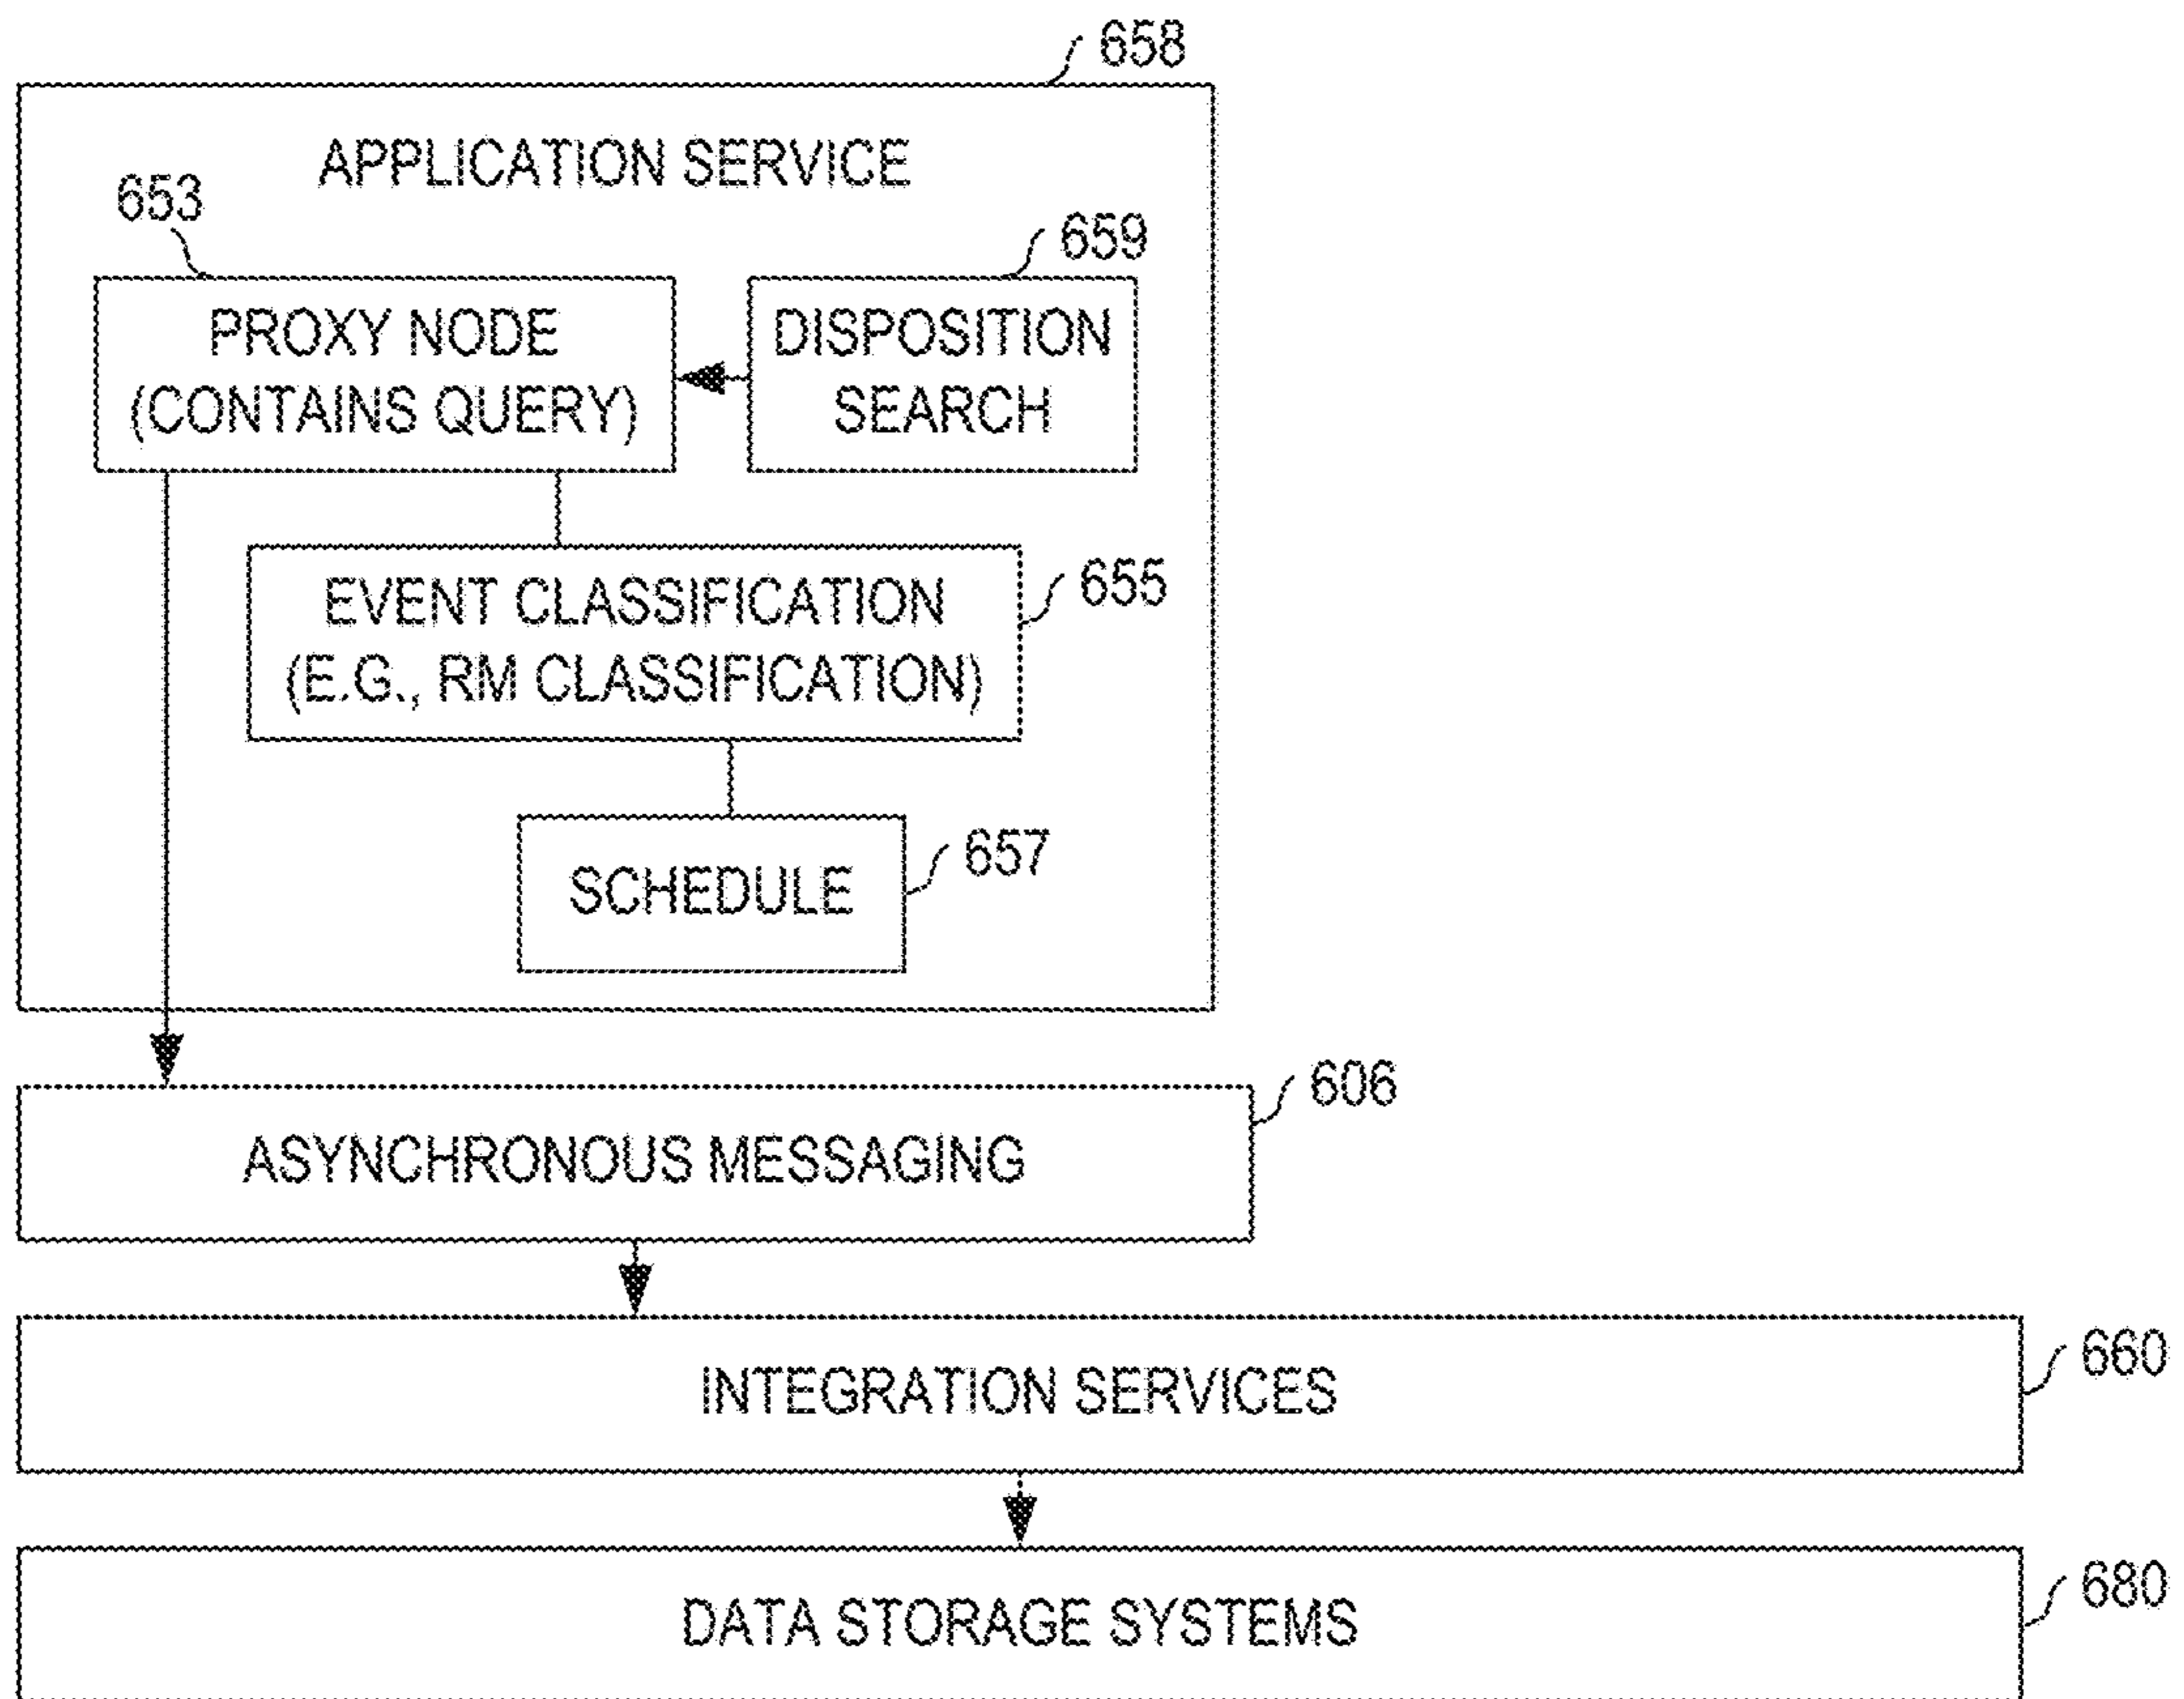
658

APPLICATION SERVICE

653

PROXY NODE (CONTAINS QUERY)

659

DISPOSITION SEARCH

EVENT CLASSIFICATION (E.G., RM CLASSIFICATION)

655

SCHEDULE

657

ASYNCHRONOUS MESSAGING

606

INTEGRATION SERVICES

660

DATA STORAGE SYSTEMS

680